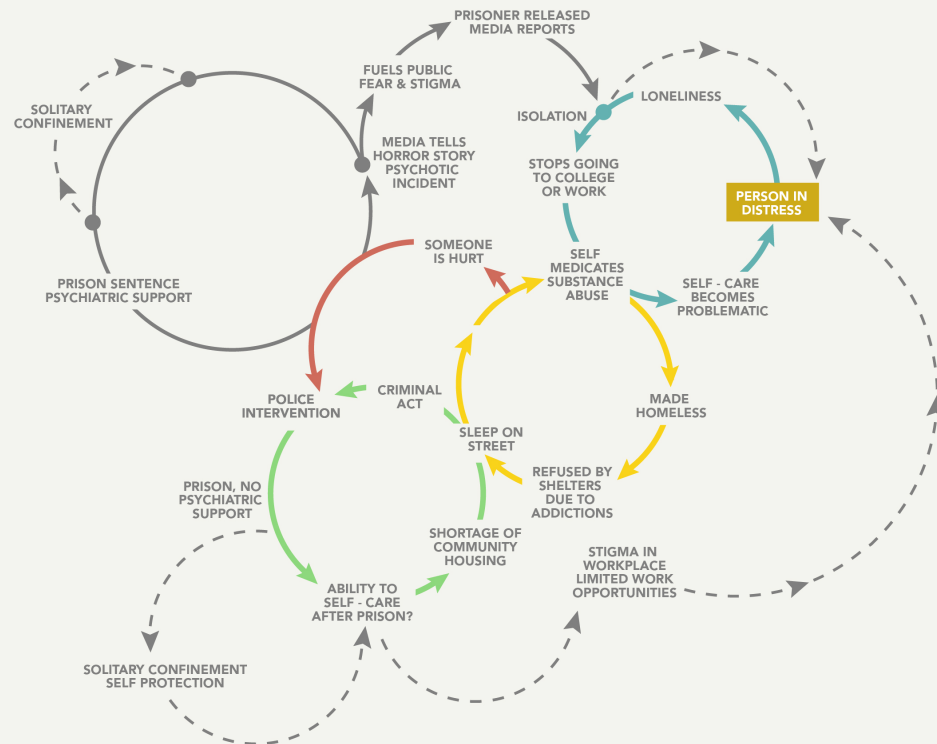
PRISONER RELEASED
MEDIA REPORTS

SOLITARY
CONFINEMENT

FUELS PUBLIC
FEAR & STIGMA

MEDIA TELLS
HORROR STORY
PSYCHOTIC
INCIDENT

ISOLATION

LONELINESS

STOPS GOING
TO COLLEGE
OR WORK

PERSON IN
DISTRESS

SOMEONE
IS HURT

SELF
MEDICATES
SUBSTANCE
ABUSE

PRISON SENTENCE
PSYCHIATRIC SUPPORT

SELF - CARE
BECOMES
PROBLEMATIC

POLICE
INTERVENTION

CRIMINAL
ACT

MADE
HOMELESS

SLEEP ON
STREET

REFUSED BY
SHELTERS
DUE TO
ADDICTIONS

PRISON, NO
PSYCHIATRIC
SUPPORT

SHORTAGE OF
COMMUNITY
HOUSING

STIGMA IN
WORKPLACE
LIMITED WORK
OPPORTUNITIES

ABILITY TO
SELF - CARE
AFTER PRISON?

SOLITARY CONFINEMENT
SELF PROTECTION